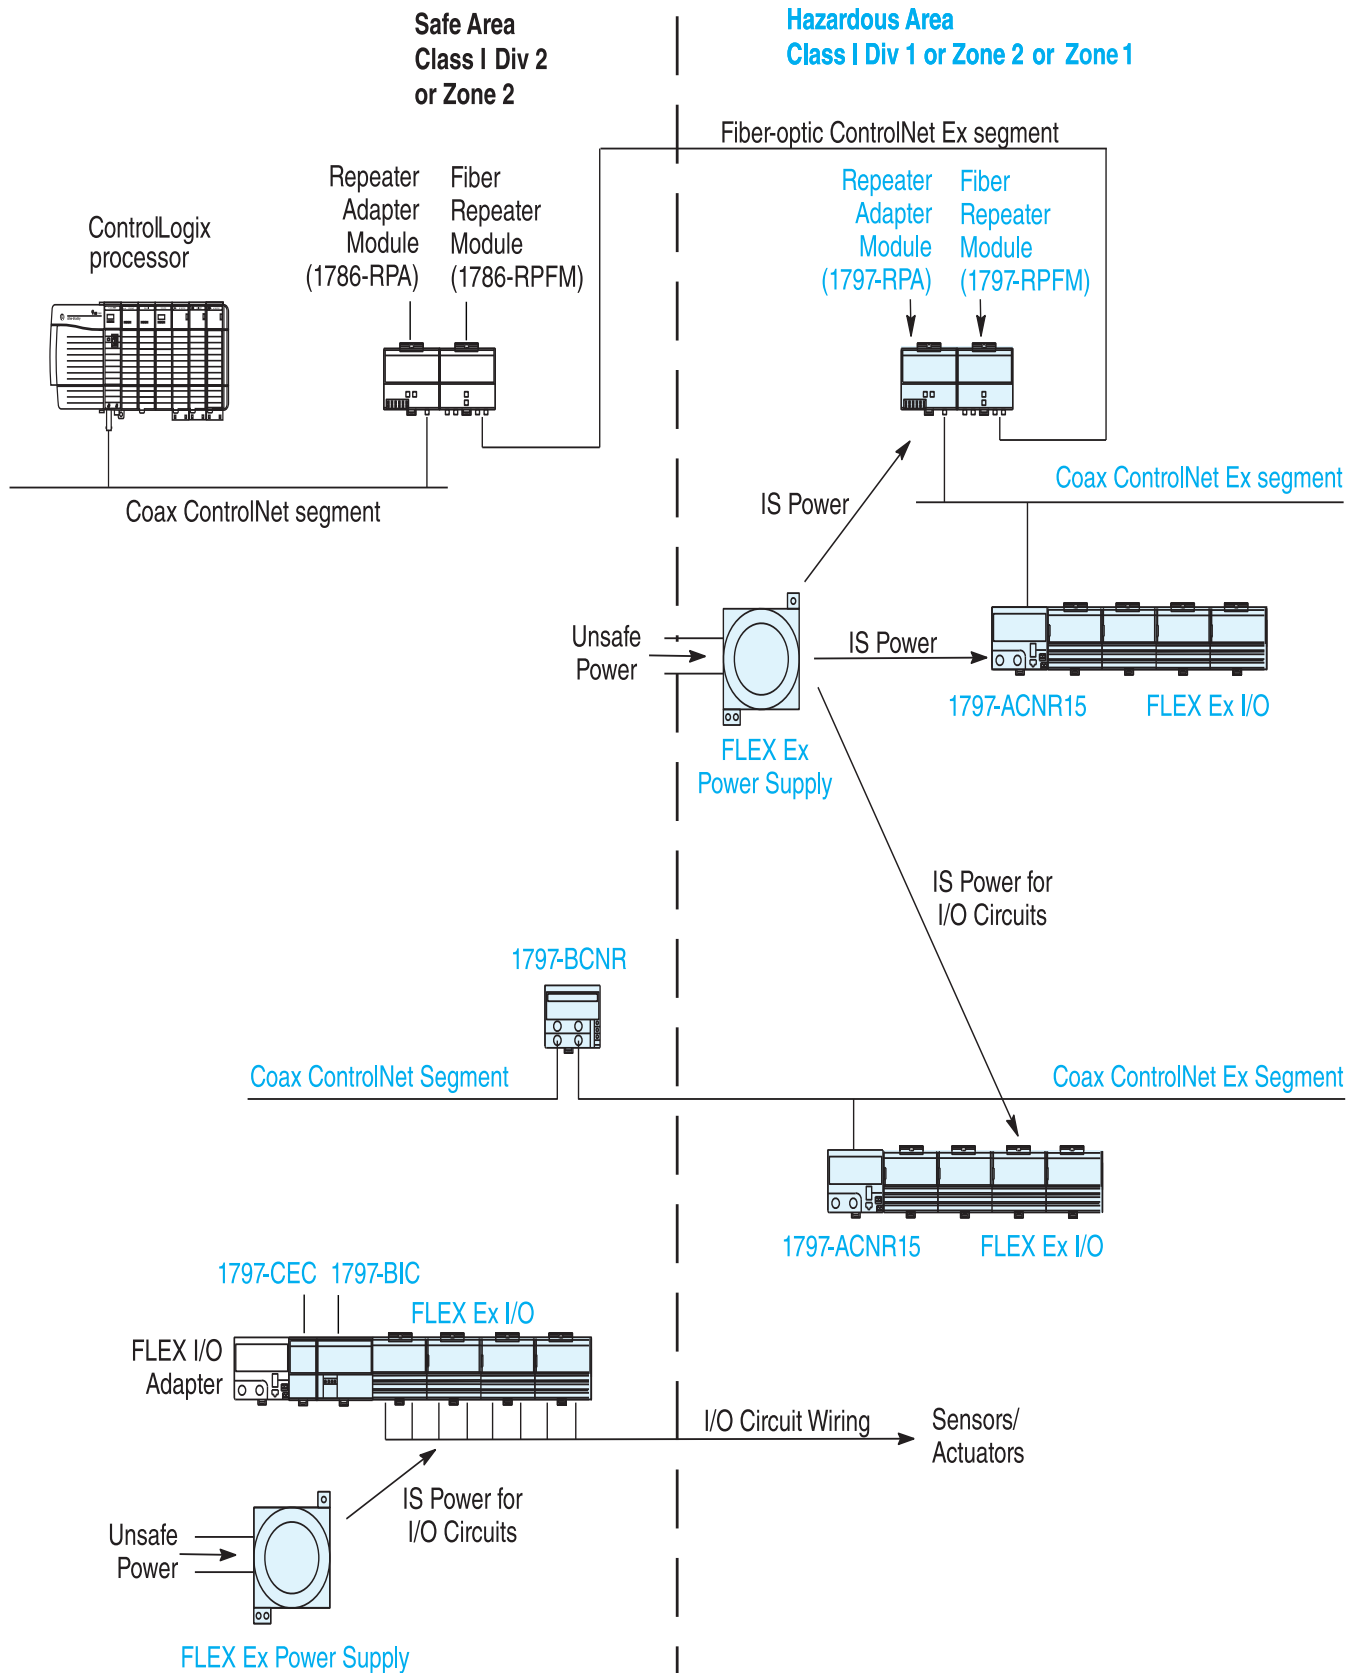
Safe Area
Class I Div 2
or Zone 2

Hazardous Area
Class I Div 1 or Zone 2 or Zone 1

Fiber-optic ControlNet Ex segment

ControlLogix processor

Repeater Adapter Module (1786-RPA)

Fiber Repeater Module (1786-RPFM)

Repeater Adapter Module (1797-RPA)

Fiber Repeater Module (1797-RPFM)

Coax ControlNet segment

Coax ControlNet Ex segment

IS Power

Unsafe Power

IS Power

1797-ACNR15

FLEX Ex I/O

FLEX Ex Power Supply

IS Power for I/O Circuits

1797-BCNR

Coax ControlNet Segment

Coax ControlNet Ex Segment

1797-ACNR15

FLEX Ex I/O

1797-CEC

1797-BIC

FLEX Ex I/O

FLEX I/O Adapter

I/O Circuit Wiring

Sensors/ Actuators

Unsafe Power

IS Power for I/O Circuits

FLEX Ex Power Supply